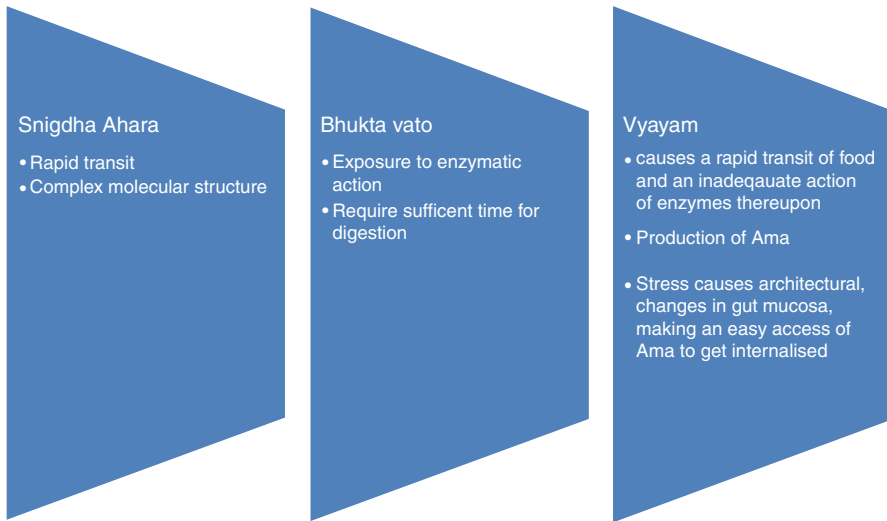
Snigdha Ahara

• Rapid transit
• Complex molecular structure

Bhukta vato

• Exposure to enzymatic action
• Require sufficent time for digestion

Vyayam

• causes a rapid transit of food and an inadeqauate action of enzymes thereupon
• Production of Ama
• Stress causes architectural, changes in gut mucosa, making an easy access of Ama to get internalised